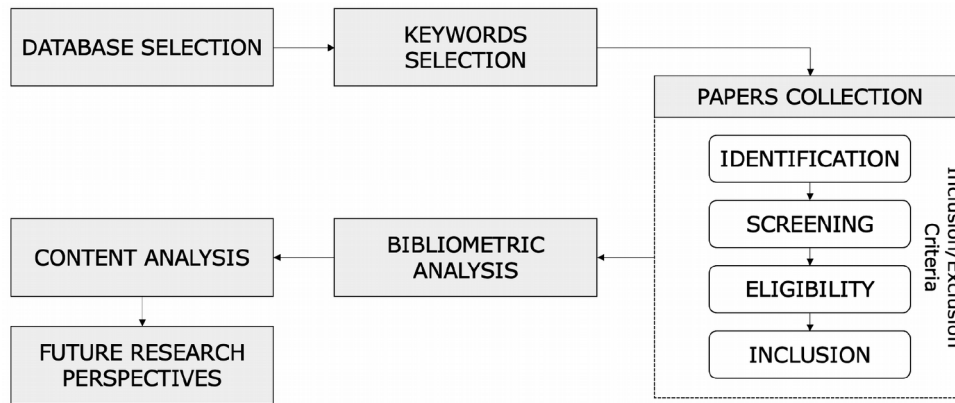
DATABASE SELECTION

KEYWORDS SELECTION

PAPERS COLLECTION

IDENTIFICATION

SCREENING

ELIGIBILITY

INCLUSION

Inclusion/Exclusion Criteria

BIBLIOMETRIC ANALYSIS

CONTENT ANALYSIS

FUTURE RESEARCH PERSPECTIVES